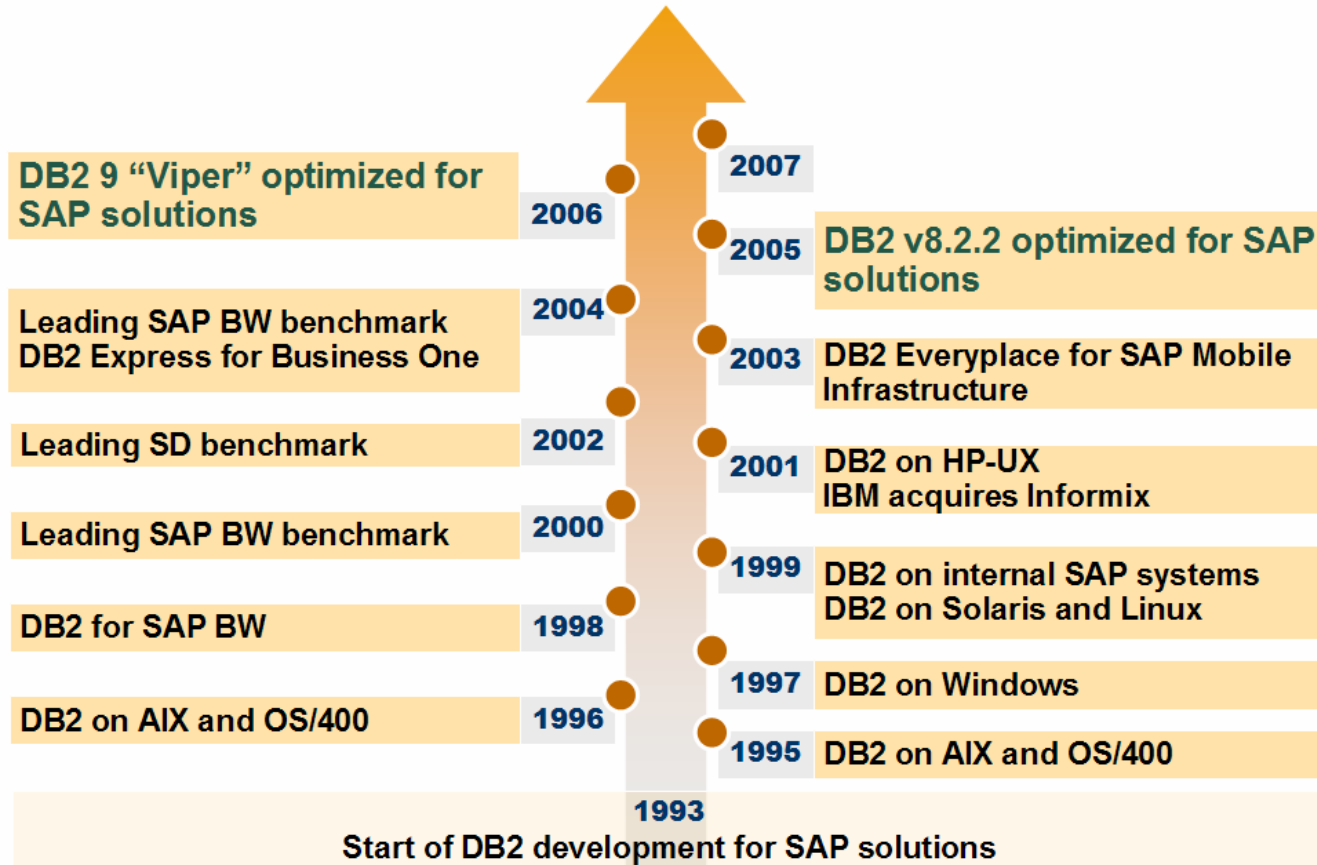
2007

DB2 9 “Viper” optimized for SAP solutions
2006

2005
DB2 v8.2.2 optimized for SAP solutions

2004
Leading SAP BW benchmark
DB2 Express for Business One

2003
DB2 Everyplace for SAP Mobile Infrastructure

Leading SD benchmark
2002

2001
DB2 on HP-UX
IBM acquires Informix

Leading SAP BW benchmark
2000

1999
DB2 on internal SAP systems
DB2 on Solaris and Linux

DB2 for SAP BW
1998

1997
DB2 on Windows

DB2 on AIX and OS/400
1996

1995
DB2 on AIX and OS/400

1993
Start of DB2 development for SAP solutions